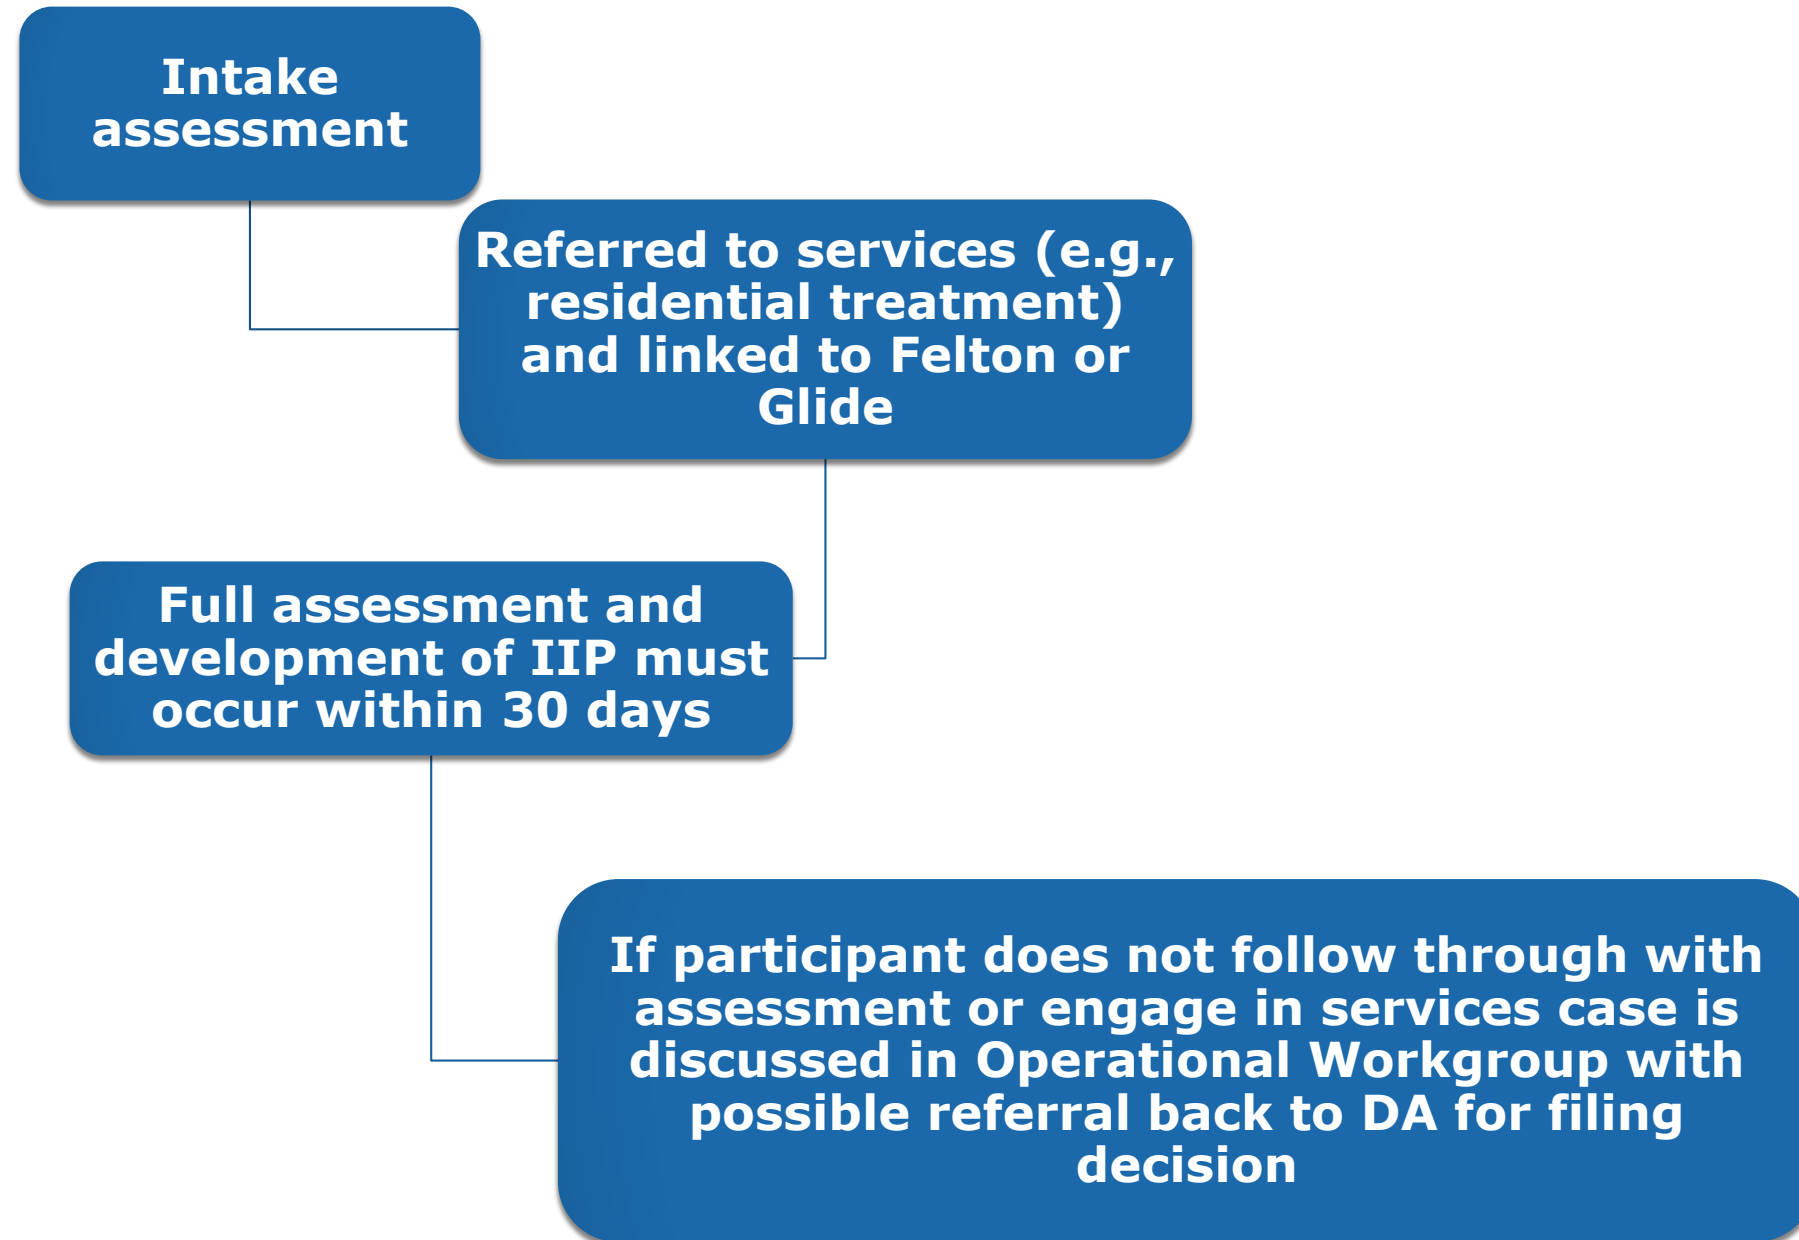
Intake assessment

Referred to services (e.g., residential treatment) and linked to Felton or Glide

Full assessment and development of IIP must occur within 30 days

If participant does not follow through with assessment or engage in services case is discussed in Operational Workgroup with possible referral back to DA for filing decision